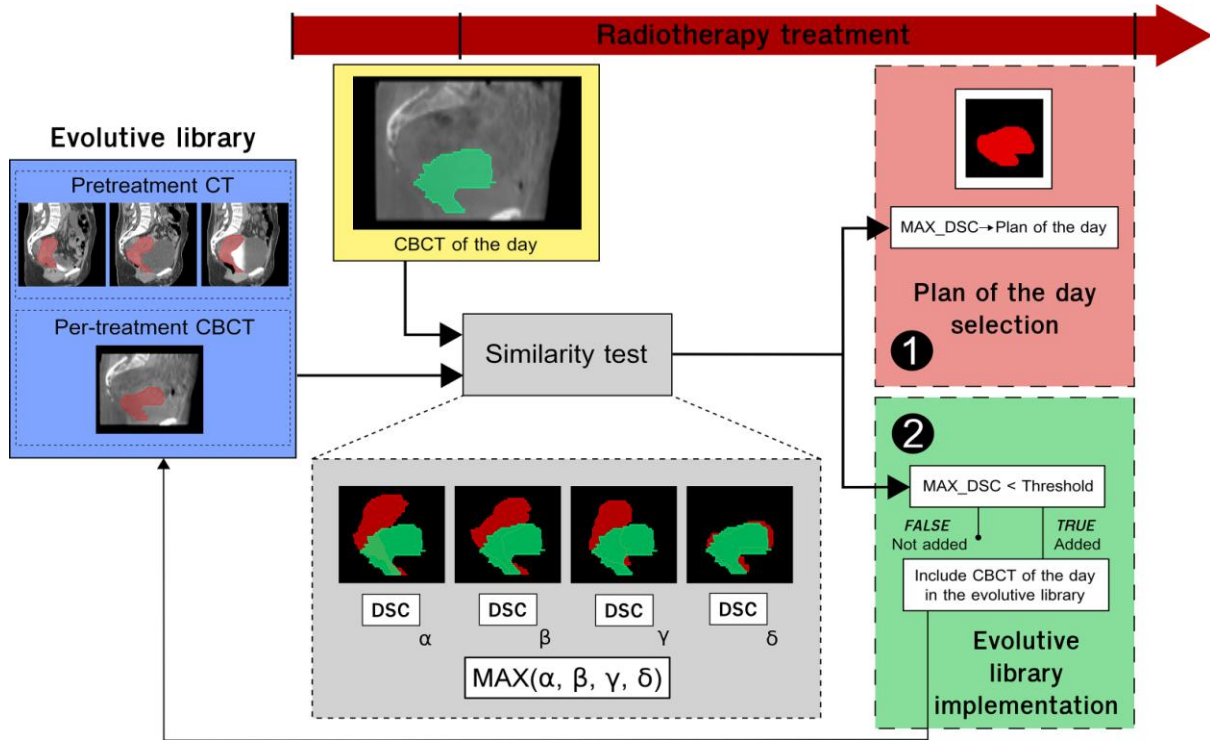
Radiotherapy treatment

Evolutive library

Pretreatment CT

Per-treatment CBCT

CBCT of the day

Similarity test

DSC α

DSC β

DSC γ

DSC δ

MAX(α, β, γ, δ)

MAX_DSC→Plan of the day

Plan of the day selection

1

2

MAX_DSC < Threshold

FALSE
Not added

TRUE
Added

Include CBCT of the day in the evolutive library

Evolutive library implementation